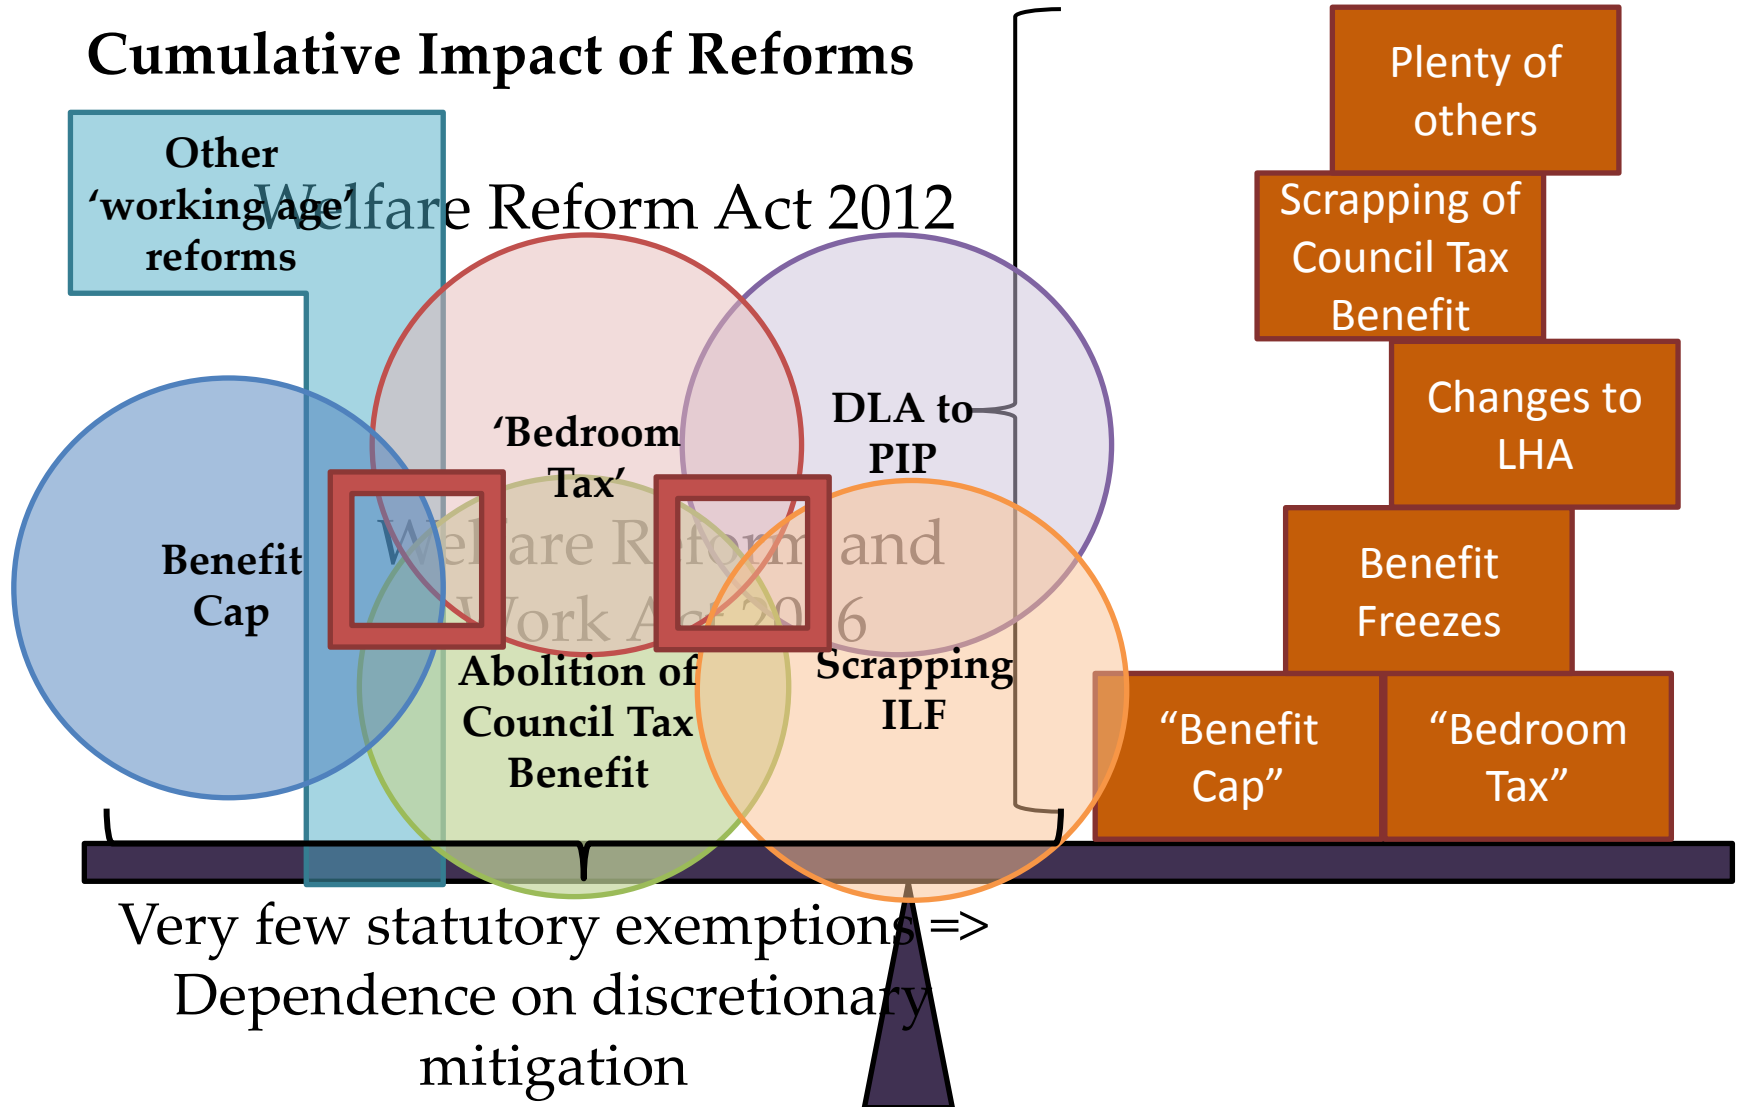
Cumulative Impact of Reforms

Other 'working age' reforms

Welfare Reform Act 2012

'Bedroom Tax'

DLA to PIP

Benefit Cap

Welfare Reform and Work Act 2016

Abolition of Council Tax Benefit

Scrapping ILF

Plenty of others

Scrapping of Council Tax Benefit

Changes to LHA

Benefit Freezes

"Benefit Cap"

"Bedroom Tax"

Very few statutory exemptions => Dependence on discretionary mitigation